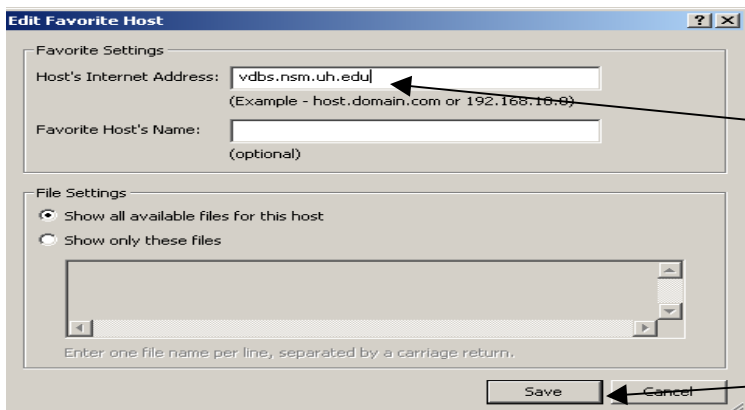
Edit Favorite Host
? X
Favorite Settings
Host's Internet Address: vdbs.nsm.uh.edu
(Example - host.domain.com or 192.168.10.0)
Favorite Host's Name:
(optional)
File Settings
Show all available files for this host
Show only these files
Enter one file name per line, separated by a carriage return.
Save
Cancel